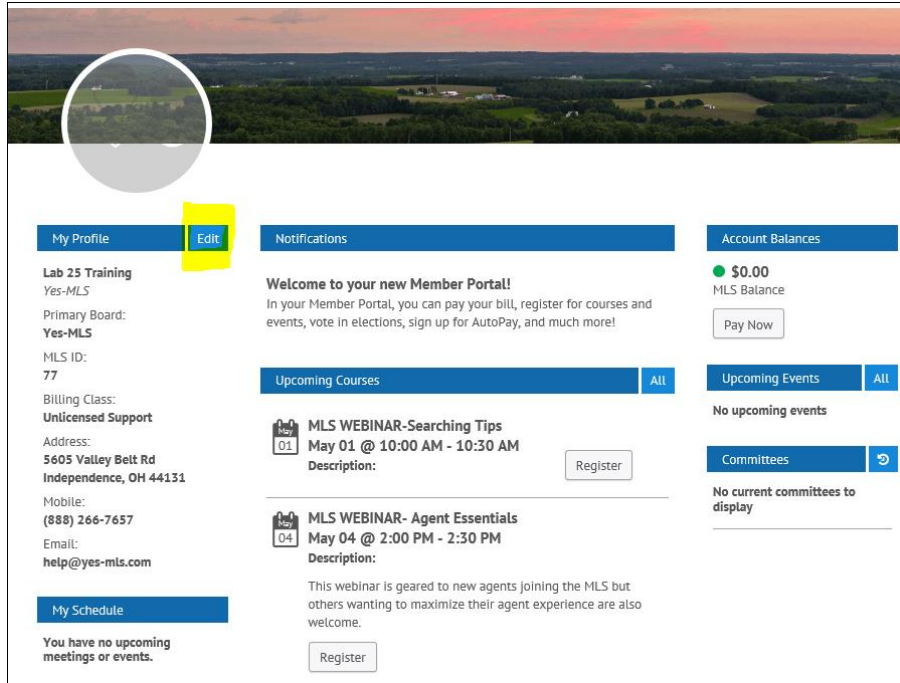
My Profile
Edit

Lab 25 Training
Yes-MLS
Primary Board:
Yes-MLS
MLS ID:
77
Billing Class:
Unlicensed Support
Address:
5605 Valley Belt Rd
Independence, OH 44131
Mobile:
(888) 266-7657
Email:
help@yes-mls.com

My Schedule

You have no upcoming meetings or events.

Notifications

Welcome to your new Member Portal!
In your Member Portal, you can pay your bill, register for courses and events, vote in elections, sign up for AutoPay, and much more!

Upcoming Courses
All

May 01
MLS WEBINAR-Searching Tips
May 01 @ 10:00 AM - 10:30 AM
Description:
Register

May 04
MLS WEBINAR- Agent Essentials
May 04 @ 2:00 PM - 2:30 PM
Description:
This webinar is geared to new agents joining the MLS but others wanting to maximize their agent experience are also welcome.
Register

Account Balances
$0.00
MLS Balance
Pay Now

Upcoming Events
All
No upcoming events

Committees
No current committees to display